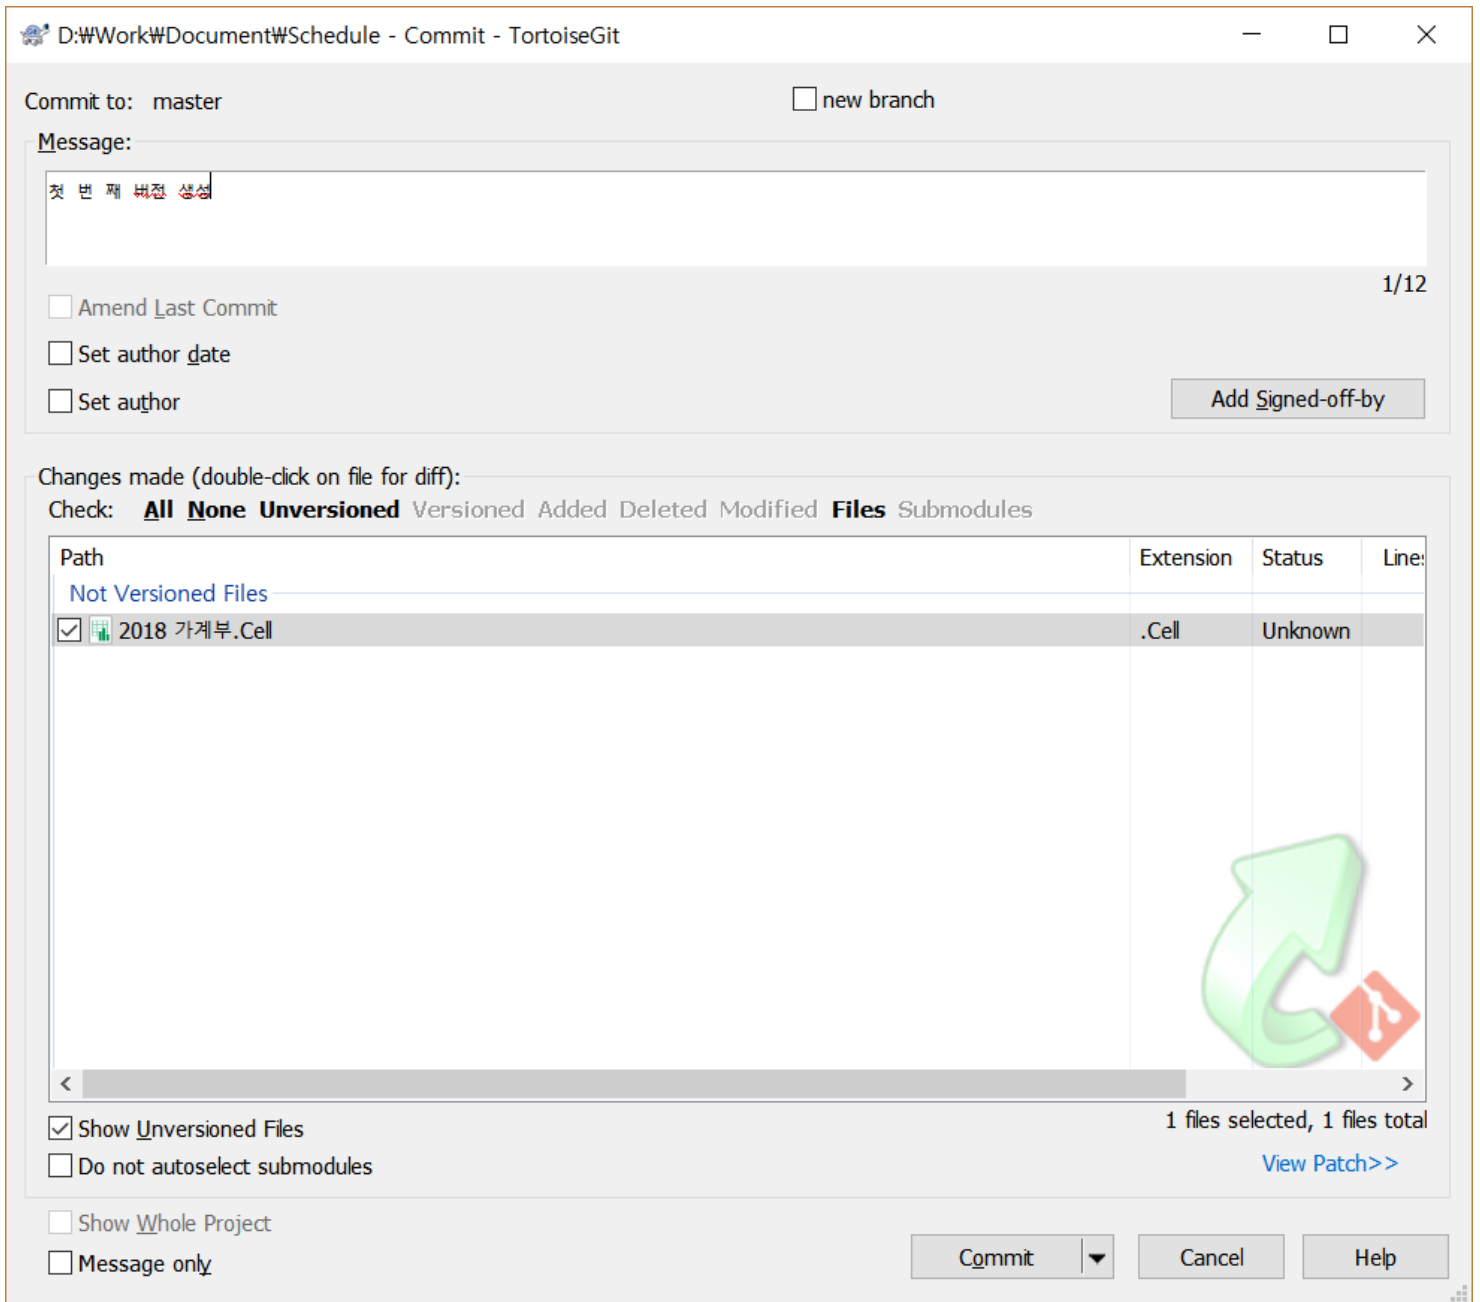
D:₩Work₩Document₩Schedule - Commit - TortoiseGit

Commit to: master

new branch

Message:

첫 번 째 버전 생성

1/12

Amend Last Commit

Set author date

Set author

Add Signed-off-by

Changes made (double-click on file for diff):

Check: All None Unversioned Versioned Added Deleted Modified Files Submodules

| Path | Extension | Status | Line |
|---|---|---|---|
| Not Versioned Files | | | |
| 2018 가계부.Cell | .Cell | Unknown | |

Show Unversioned Files

Do not autoselect submodules

1 files selected, 1 files total

View Patch>>

Show Whole Project

Message only

Commit

Cancel

Help